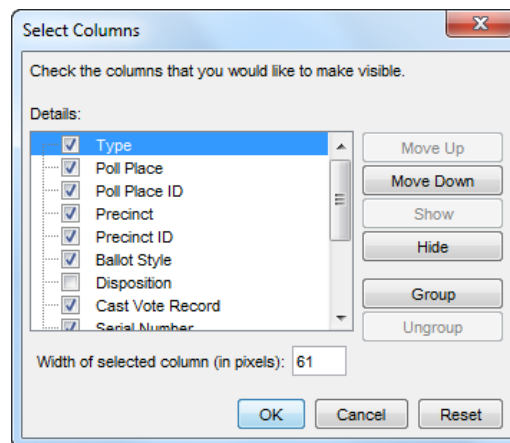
Select Columns

Check the columns that you would like to make visible.

Details:

Type
Poll Place
Poll Place ID
Precinct
Precinct ID
Ballot Style
Disposition
Cast Vote Record
Serial Number

Move Up
Move Down
Show
Hide
Group
Ungroup

Width of selected column (in pixels): 61

OK
Cancel
Reset